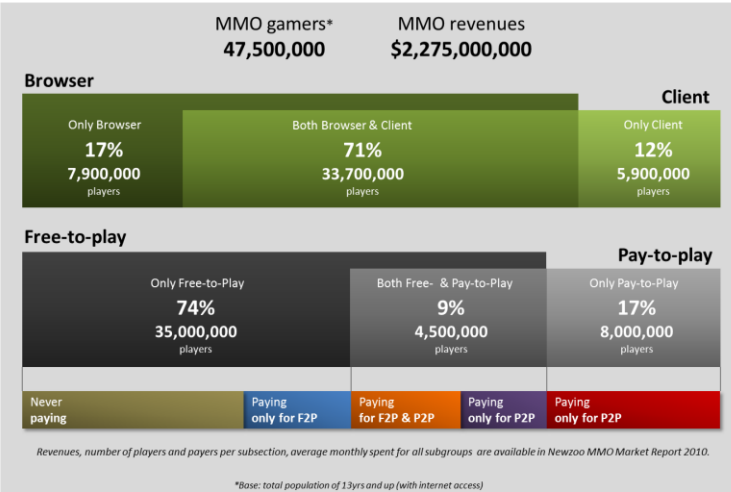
MMO gamers*
47,500,000

MMO revenues
$2,275,000,000

Browser

Client

Only Browser
17%
7,900,000
players

Both Browser & Client
71%
33,700,000
players

Only Client
12%
5,900,000
players

Free-to-play

Pay-to-play

Only Free-to-Play
74%
35,000,000
players

Both Free- & Pay-to-Play
9%
4,500,000
players

Only Pay-to-Play
17%
8,000,000
players

Never paying

Paying only for F2P

Paying for F2P & P2P

Paying only for P2P

Paying only for P2P

Revenues, number of players and payers per subsection, average monthly spent for all subgroups are available in Newzoo MMO Market Report 2010.

*Base: total population of 13yrs and up (with internet access)